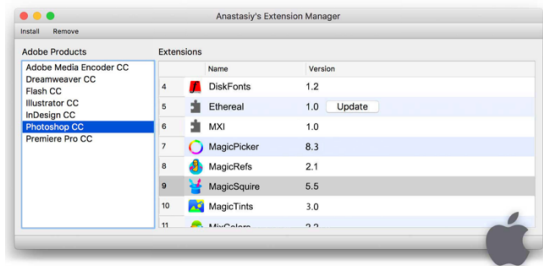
Anastasiy's Extension Manager

Install Remove

Adobe Products

Adobe Media Encoder CC
Dreamweaver CC
Flash CC
Illustrator CC
InDesign CC
Photoshop CC
Premiere Pro CC

Extensions

| | Name | Version |
|---|---|---|
| 4 | DiskFonts | 1.2 |
| 5 | Ethereal | 1.0 Update |
| 6 | MXI | 1.0 |
| 7 | MagicPicker | 8.3 |
| 8 | MagicRefs | 2.1 |
| 9 | MagicSquire | 5.5 |
| 10 | MagicTints | 3.0 |
| 11 | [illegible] | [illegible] |